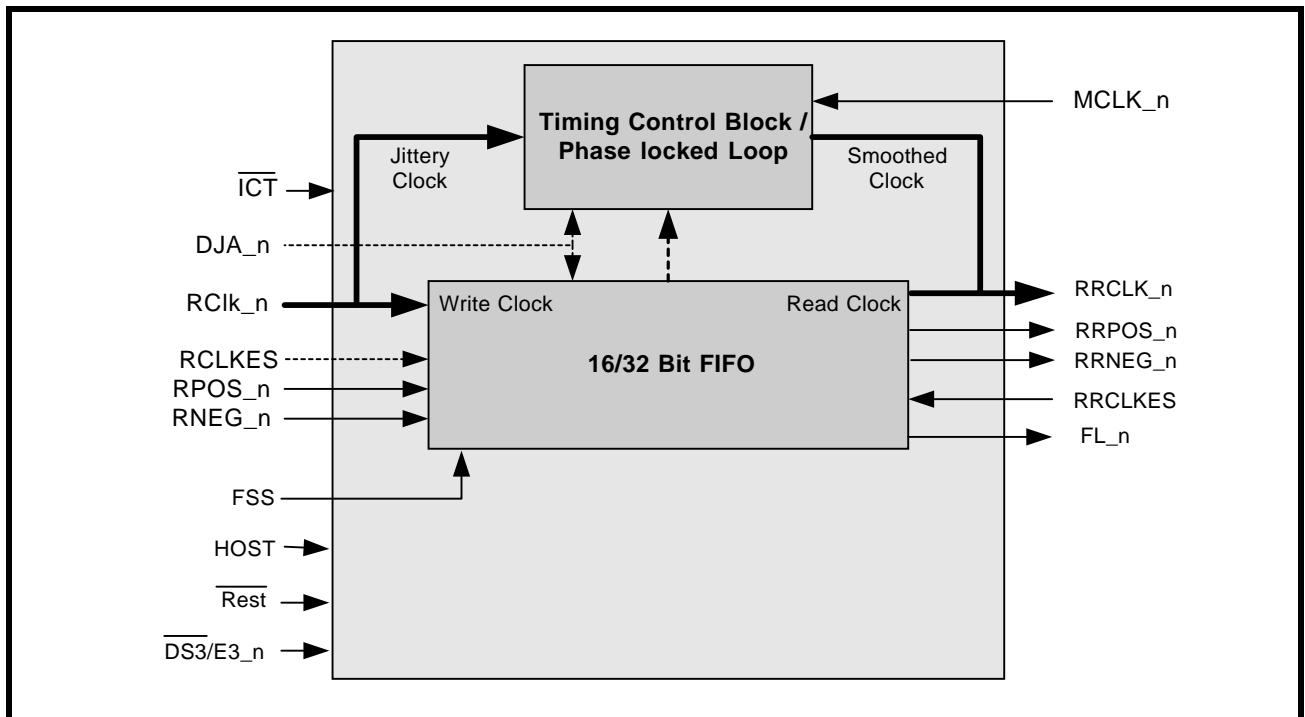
Timing Control Block / Phase locked Loop

MCLK_n

Jittery Clock

Smoothed Clock

$\overline{ICT}$

DJA_n

RClk_n

Write Clock

Read Clock

RRCLK_n

RRPOS_n

16/32 Bit FIFO

RRNEG_n

RCLKES

RPOS_n

RNEG_n

RRCLKES

FL_n

FSS

HOST

$\overline{Rest}$

$\overline{DS3}$/E3_n